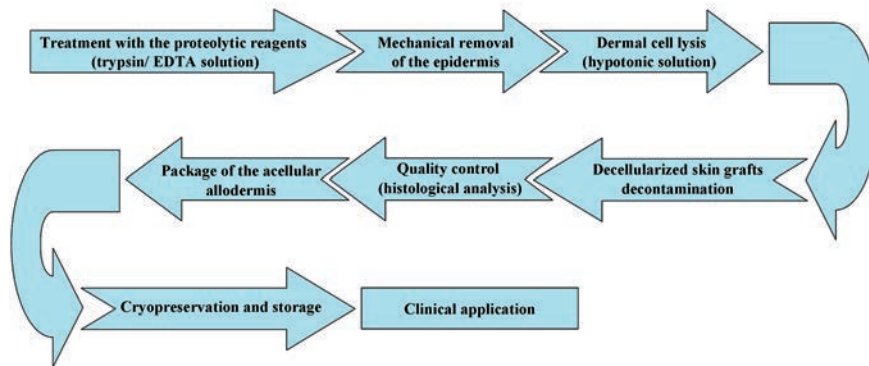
Treatment with the proteolytic reagents (trypsin/ EDTA solution)

Mechanical removal of the epidermis

Dermal cell lysis (hypotonic solution)

Decellularized skin grafts decontamination

Quality control (histological analysis)

Package of the acellular allodermis

Cryopreservation and storage

Clinical application